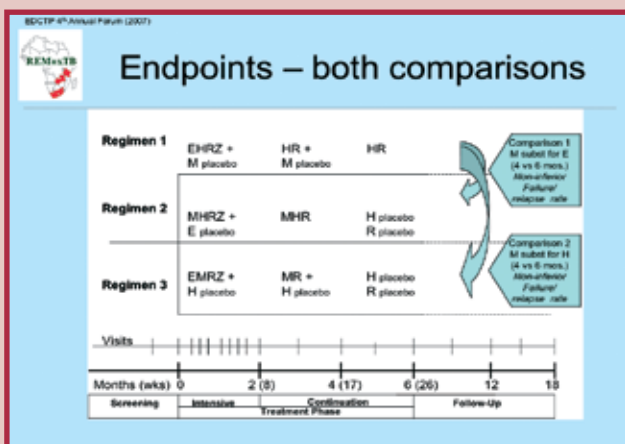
EDCTP 4th Annual Forum (2007)

REMoxTB

Endpoints – both comparisons

Regimen 1 EHRZ + M placebo HR + M placebo HR

Regimen 2 MHRZ + E placebo MHR H placebo R placebo

Regimen 3 EMRZ + H placebo MR + H placebo H placebo R placebo

Comparison 1 M substituted for E (4 vs 6 mos.) Non-inferior Failure/ relapse rate

Comparison 2 M substituted for H (4 vs 6 mos.) Non-inferior Failure/ relapse rate

Visits

Months (wks) 0 2 (8) 4 (17) 6 (26) 12 18

| Screening | Intensive | Continuation | Follow-Up |
|---|---|---|---|
| | Treatment Phase | | |